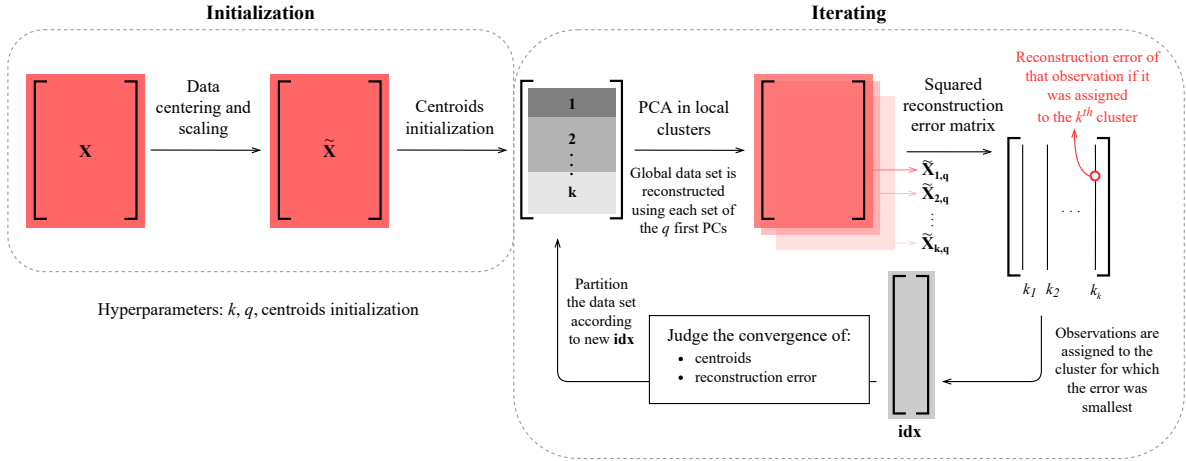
Initialization

$\mathbf{X}$

Data centering and scaling

$\widetilde{\mathbf{X}}$

Centroids initialization

Hyperparameters: $k$, $q$, centroids initialization

Iterating

1
2
⋮
k

PCA in local clusters

Global data set is reconstructed using each set of the $q$ first PCs

$\widetilde{\mathbf{X}}_{\mathbf{1,q}}$
$\widetilde{\mathbf{X}}_{\mathbf{2,q}}$
⋮
$\widetilde{\mathbf{X}}_{\mathbf{k,q}}$

Squared reconstruction error matrix

Reconstruction error of that observation if it was assigned to the $k^{th}$ cluster

. . .

$k_1$ $k_2$ $k_k$

Observations are assigned to the cluster for which the error was smallest

idx

Judge the convergence of:
• centroids
• reconstruction error

Partition the data set according to new idx